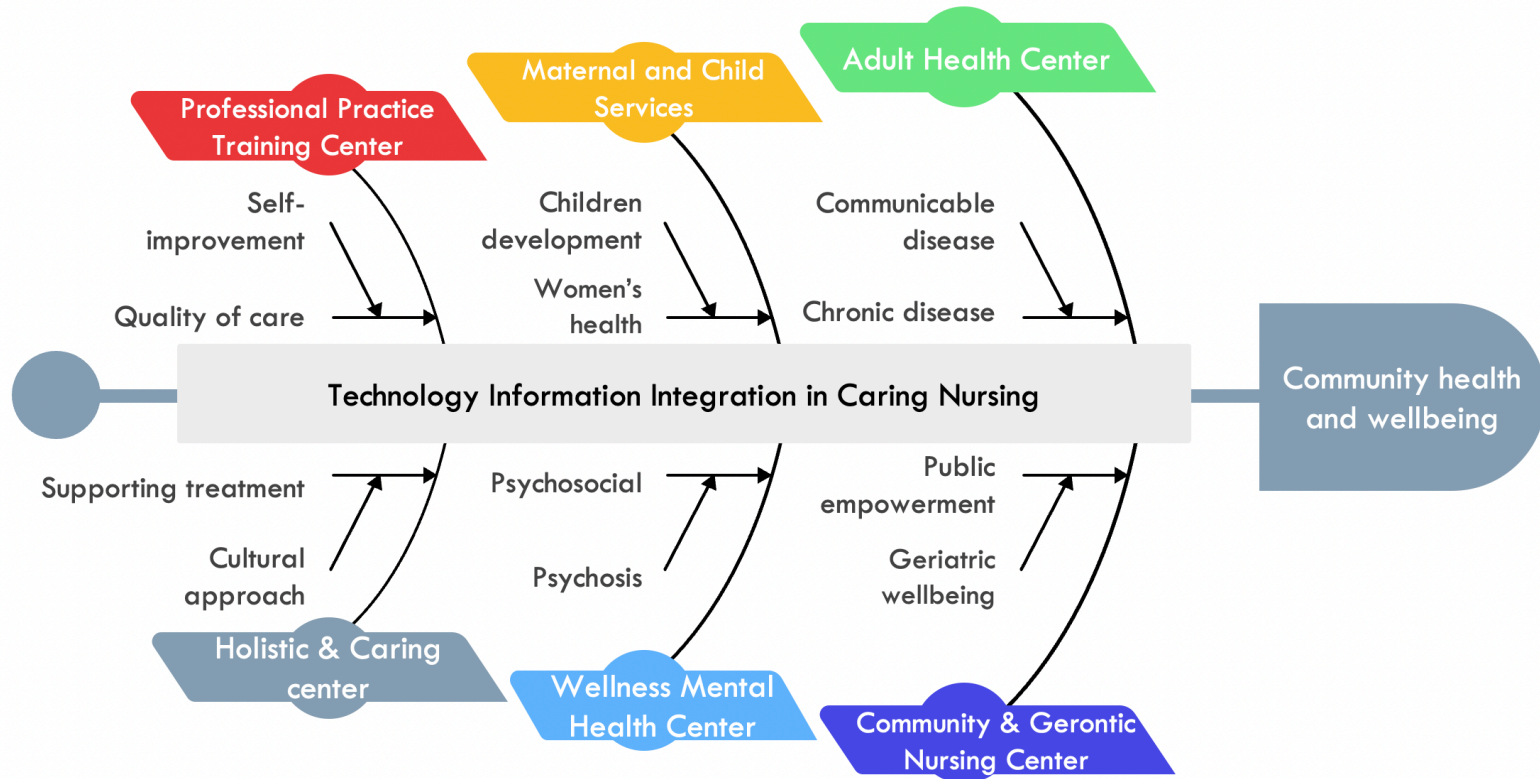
Professional Practice Training Center

Self-improvement

Quality of care

Maternal and Child Services

Children development

Women's health

Adult Health Center

Communicable disease

Chronic disease

Technology Information Integration in Caring Nursing

Community health and wellbeing

Supporting treatment

Cultural approach

Holistic & Caring center

Psychosocial

Psychosis

Wellness Mental Health Center

Public empowerment

Geriatric wellbeing

Community & Gerontic Nursing Center